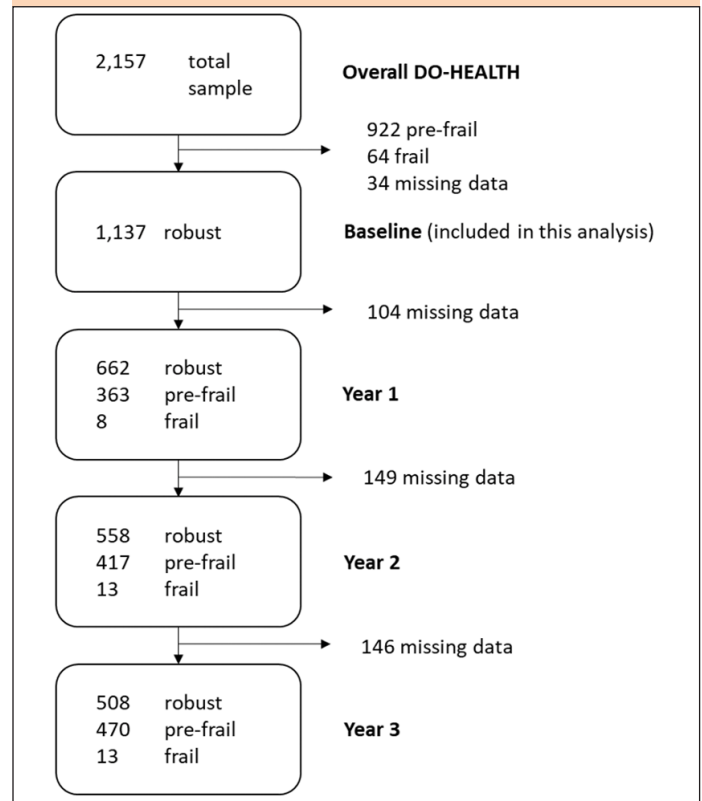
2,157 total sample

Overall DO-HEALTH

922 pre-frail
64 frail
34 missing data

1,137 robust

Baseline (included in this analysis)

104 missing data

662 robust
363 pre-frail
8 frail

Year 1

149 missing data

558 robust
417 pre-frail
13 frail

Year 2

146 missing data

508 robust
470 pre-frail
13 frail

Year 3